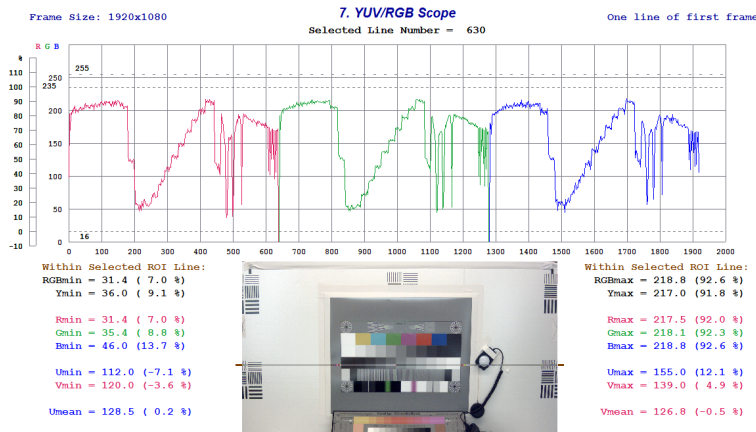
Frame Size: 1920x1080

7. YUV/RGB Scope

One line of first frame

Selected Line Number = 630

R G B

%
110
100
90
80
70
60
50
40
30
20
10
0
-10

255
250
235
200
150
100
50
16
0

0 100 200 300 400 500 600 700 800 900 1000 1100 1200 1300 1400 1500 1600 1700 1800 1900 2000

Within Selected ROI Line:
RGBmin = 31.4 ( 7.0 %)
Ymin = 36.0 ( 9.1 %)

Rmin = 31.4 ( 7.0 %)
Gmin = 35.4 ( 8.8 %)
Bmin = 46.0 (13.7 %)

Umin = 112.0 (-7.1 %)
Vmin = 120.0 (-3.6 %)

Umean = 128.5 ( 0.2 %)

Within Selected ROI Line:
RGBmax = 218.8 (92.6 %)
Ymax = 217.0 (91.8 %)

Rmax = 217.5 (92.0 %)
Gmax = 218.1 (92.3 %)
Bmax = 218.8 (92.6 %)

Umax = 155.0 (12.1 %)
Vmax = 139.0 ( 4.9 %)

Vmean = 126.8 (-0.5 %)